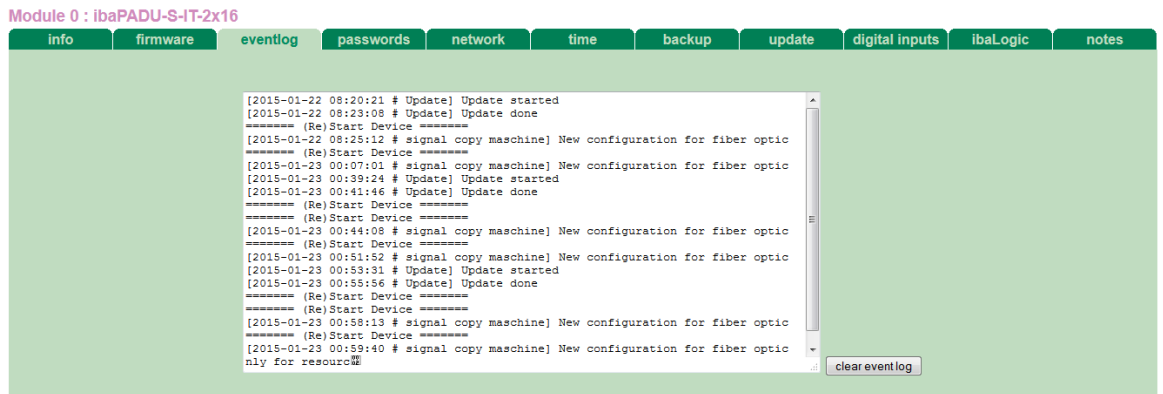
Module 0 : ibaPADU-S-IT-2x16

info | firmware | eventlog | passwords | network | time | backup | update | digital inputs | ibaLogic | notes

[2015-01-22 08:20:21 # Update] Update started
[2015-01-22 08:23:08 # Update] Update done
======= (Re)Start Device =======
[2015-01-22 08:25:12 # signal copy maschine] New configuration for fiber optic
======= (Re)Start Device =======
[2015-01-23 00:07:01 # signal copy maschine] New configuration for fiber optic
[2015-01-23 00:39:24 # Update] Update started
[2015-01-23 00:41:46 # Update] Update done
======= (Re)Start Device =======
======= (Re)Start Device =======
[2015-01-23 00:44:08 # signal copy maschine] New configuration for fiber optic
======= (Re)Start Device =======
[2015-01-23 00:51:52 # signal copy maschine] New configuration for fiber optic
[2015-01-23 00:53:31 # Update] Update started
[2015-01-23 00:55:56 # Update] Update done
======= (Re)Start Device =======
======= (Re)Start Device =======
[2015-01-23 00:58:13 # signal copy maschine] New configuration for fiber optic
======= (Re)Start Device =======
[2015-01-23 00:59:40 # signal copy maschine] New configuration for fiber optic
nly for resourc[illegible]

clear event log